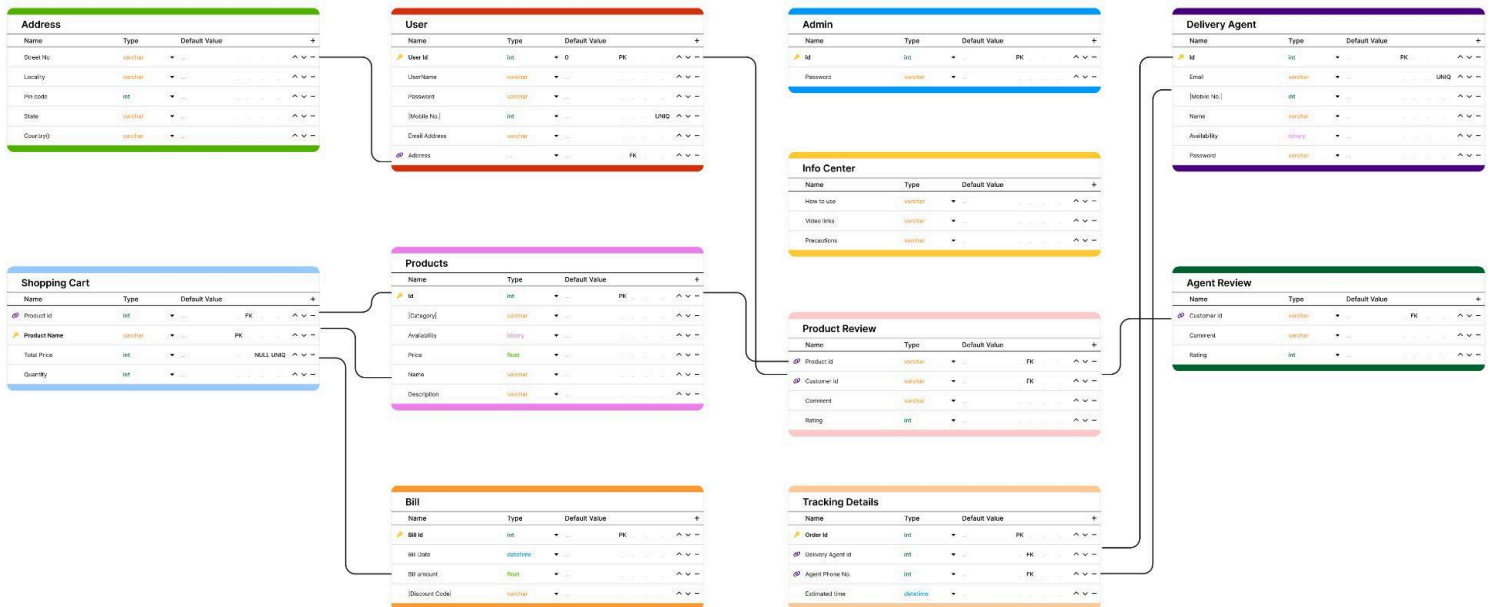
Address

| Name | Type | Default Value | + |
|---|---|---|---|
| Street No | varchar | ... | |
| Locality | varchar | ... | |
| Pin code | int | ... | |
| State | varchar | ... | |
| Country() | varchar | ... | |

User

| Name | Type | Default Value | | + |
|---|---|---|---|---|
| User Id | int | 0 | PK | |
| UserName | varchar | ... | | |
| Password | varchar | ... | | |
| [Mobile No.] | int | ... | UNIQ | |
| Email Address | varchar | ... | | |
| Address | ... | ... | FK | |

Admin

| Name | Type | Default Value | | + |
|---|---|---|---|---|
| Id | int | ... | PK | |
| Password | varchar | ... | | |

Delivery Agent

| Name | Type | Default Value | | + |
|---|---|---|---|---|
| Id | int | ... | PK | |
| Email | varchar | ... | UNIQ | |
| [Mobile No.] | int | ... | | |
| Name | varchar | ... | | |
| Availability | binary | ... | | |
| Password | varchar | ... | | |

Info Center

| Name | Type | Default Value | + |
|---|---|---|---|
| How to use | varchar | ... | |
| Video links | varchar | ... | |
| Precautions | varchar | ... | |

Shopping Cart

| Name | Type | Default Value | | + |
|---|---|---|---|---|
| Product id | int | ... | FK | |
| Product Name | varchar | ... | PK | |
| Total Price | int | ... | NULL UNIQ | |
| Quantity | int | ... | | |

Products

| Name | Type | Default Value | | + |
|---|---|---|---|---|
| Id | int | ... | PK | |
| [Category] | varchar | ... | | |
| Availability | binary | ... | | |
| Price | float | ... | | |
| Name | varchar | ... | | |
| Description | varchar | ... | | |

Agent Review

| Name | Type | Default Value | | + |
|---|---|---|---|---|
| Customer id | varchar | ... | FK | |
| Comment | varchar | ... | | |
| Rating | int | ... | | |

Product Review

| Name | Type | Default Value | | + |
|---|---|---|---|---|
| Product Id | varchar | ... | FK | |
| Customer Id | varchar | ... | FK | |
| Comment | varchar | ... | | |
| Rating | int | ... | | |

Bill

| Name | Type | Default Value | | + |
|---|---|---|---|---|
| Bill Id | int | ... | PK | |
| Bill Date | datetime | ... | | |
| Bill amount | float | ... | | |
| [Discount Code] | varchar | ... | | |

Tracking Details

| Name | Type | Default Value | | + |
|---|---|---|---|---|
| Order Id | int | ... | PK | |
| Delivery Agent id | int | ... | FK | |
| Agent Phone No. | int | ... | FK | |
| Estimated time | datetime | ... | | |